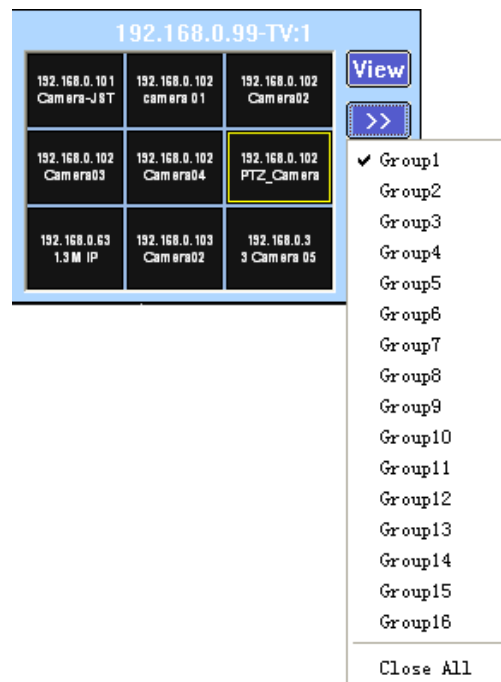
192.168.0.99-TV:1

192.168.0.101
Camera-JST

192.168.0.102
camera 01

192.168.0.102
Camera02

192.168.0.102
Camera03

192.168.0.102
Camera04

192.168.0.102
PTZ_Camera

192.168.0.63
1.3M IP

192.168.0.103
Camera02

192.168.0.3
3 Camera 05

View

>>

✔ Group1
Group2
Group3
Group4
Group5
Group6
Group7
Group8
Group9
Group10
Group11
Group12
Group13
Group14
Group15
Group16

Close All